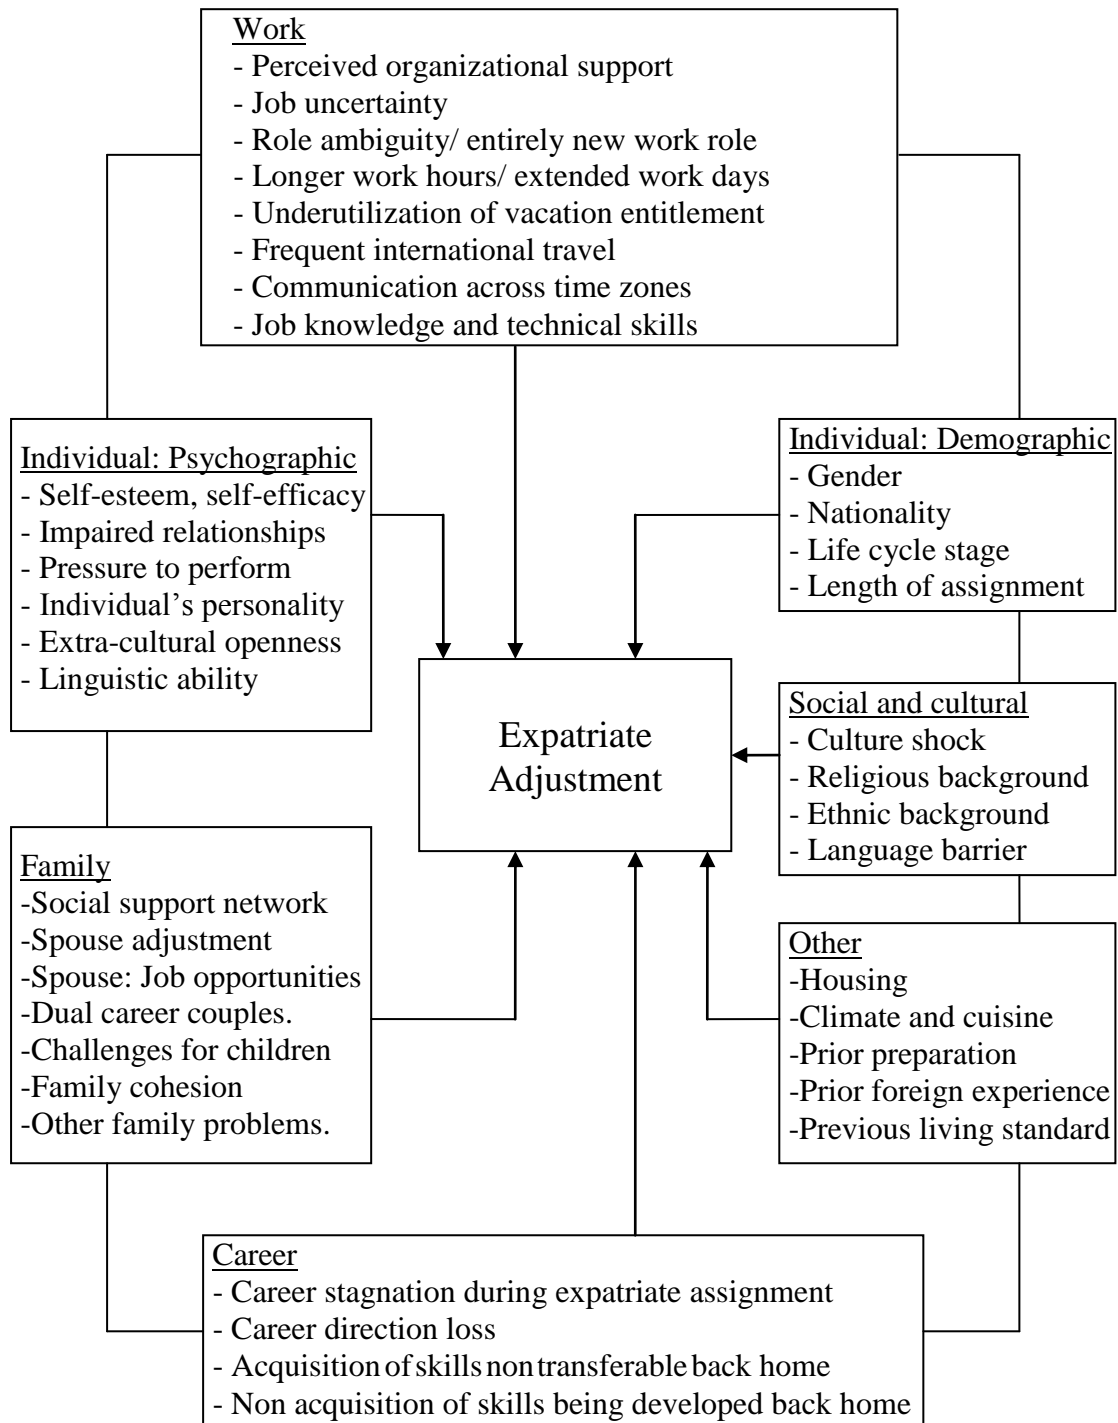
Work
- Perceived organizational support
- Job uncertainty
- Role ambiguity/ entirely new work role
- Longer work hours/ extended work days
- Underutilization of vacation entitlement
- Frequent international travel
- Communication across time zones
- Job knowledge and technical skills

Individual: Psychographic
- Self-esteem, self-efficacy
- Impaired relationships
- Pressure to perform
- Individual's personality
- Extra-cultural openness
- Linguistic ability

Individual: Demographic
- Gender
- Nationality
- Life cycle stage
- Length of assignment

Expatriate Adjustment

Social and cultural
- Culture shock
- Religious background
- Ethnic background
- Language barrier

Family
-Social support network
-Spouse adjustment
-Spouse: Job opportunities
-Dual career couples.
-Challenges for children
-Family cohesion
-Other family problems.

Other
-Housing
-Climate and cuisine
-Prior preparation
-Prior foreign experience
-Previous living standard

Career
- Career stagnation during expatriate assignment
- Career direction loss
- Acquisition of skills non transferable back home
- Non acquisition of skills being developed back home